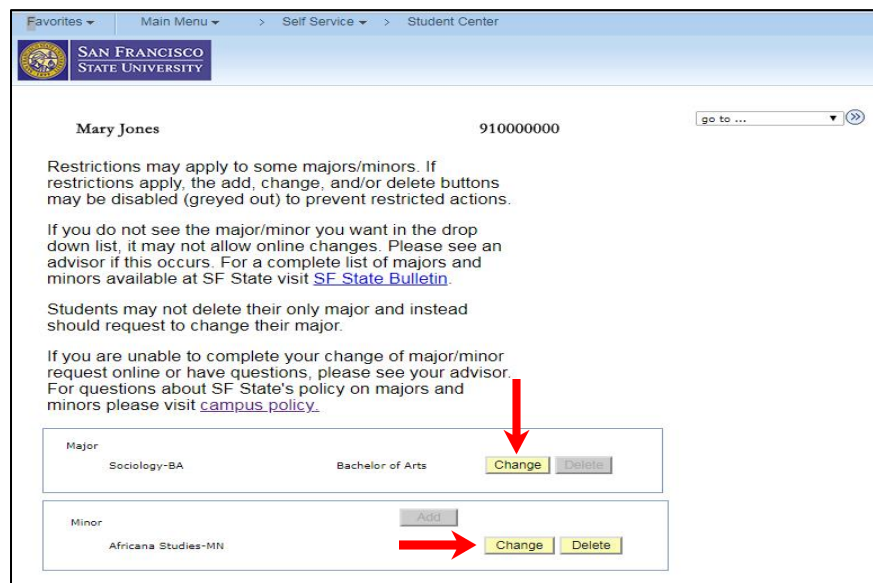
Favorites ▾ Main Menu ▾ > Self Service ▾ > Student Center

SAN FRANCISCO STATE UNIVERSITY

Mary Jones 910000000

go to ...

Restrictions may apply to some majors/minors. If restrictions apply, the add, change, and/or delete buttons may be disabled (greyed out) to prevent restricted actions.

If you do not see the major/minor you want in the drop down list, it may not allow online changes. Please see an advisor if this occurs. For a complete list of majors and minors available at SF State visit SF State Bulletin.

Students may not delete their only major and instead should request to change their major.

If you are unable to complete your change of major/minor request online or have questions, please see your advisor. For questions about SF State's policy on majors and minors please visit campus policy.

Major
Sociology-BA Bachelor of Arts Change Delete

Minor Add
Africana Studies-MN Change Delete